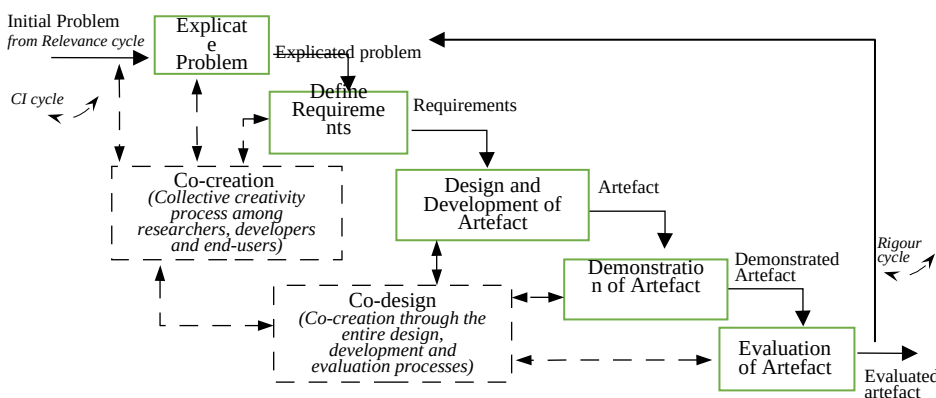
Initial Problem
from Relevance cycle

Explicate Problem

Explicated problem

CI cycle

Define Requirements

Requirements

Co-creation
(Collective creativity process among researchers, developers and end-users)

Design and Development of Artefact

Artefact

Rigour cycle

Demonstration of Artefact

Demonstrated Artefact

Co-design
(Co-creation through the entire design, development and evaluation processes)

Evaluation of Artefact

Evaluated artefact